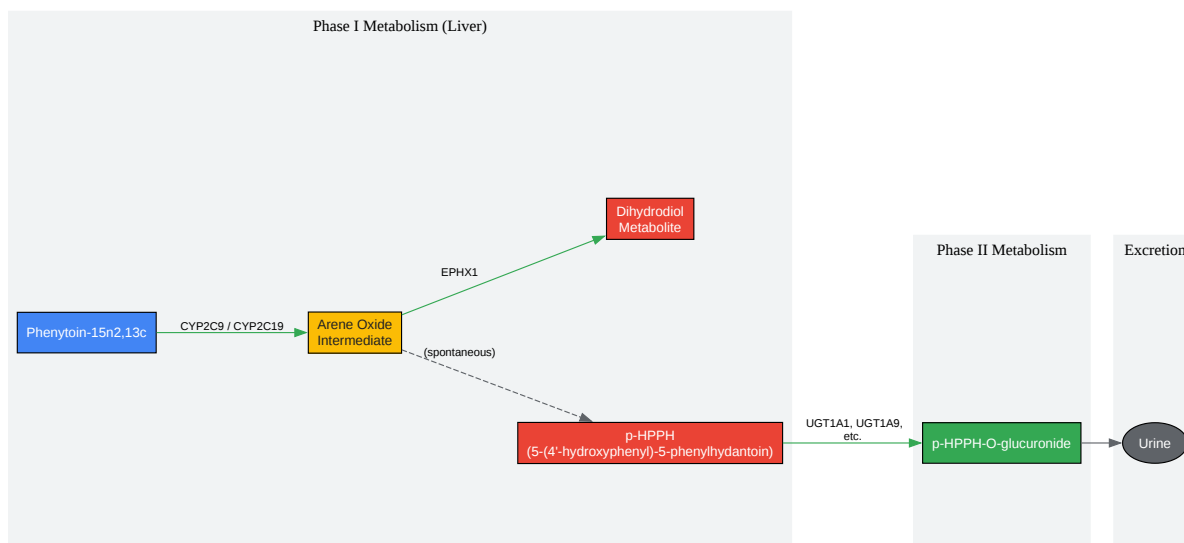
Phase I Metabolism (Liver)

Dihydrodiol Metabolite

EPHX1

Phenytoin-15n2,13c

CYP2C9 / CYP2C19

Arene Oxide Intermediate

(spontaneous)

p-HPPH (5-(4'-hydroxyphenyl)-5-phenylhydantoin)

UGT1A1, UGT1A9, etc.

Phase II Metabolism

p-HPPH-O-glucuronide

Excretion

Urine